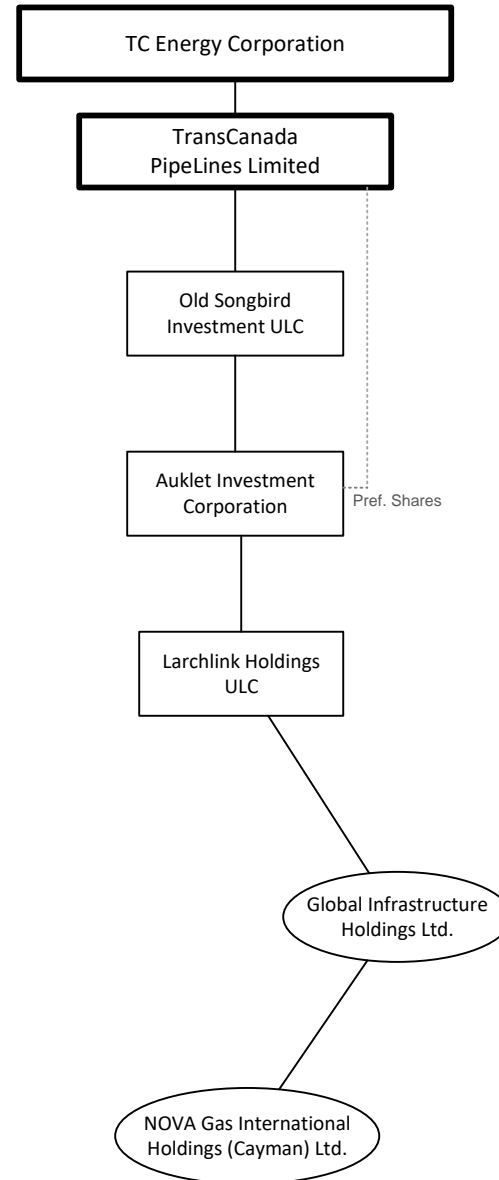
TC Energy Corporation

TransCanada PipeLines Limited

Old Songbird Investment ULC

Auklet Investment Corporation

Pref. Shares

Larchlink Holdings ULC

Global Infrastructure Holdings Ltd.

NOVA Gas International Holdings (Cayman) Ltd.